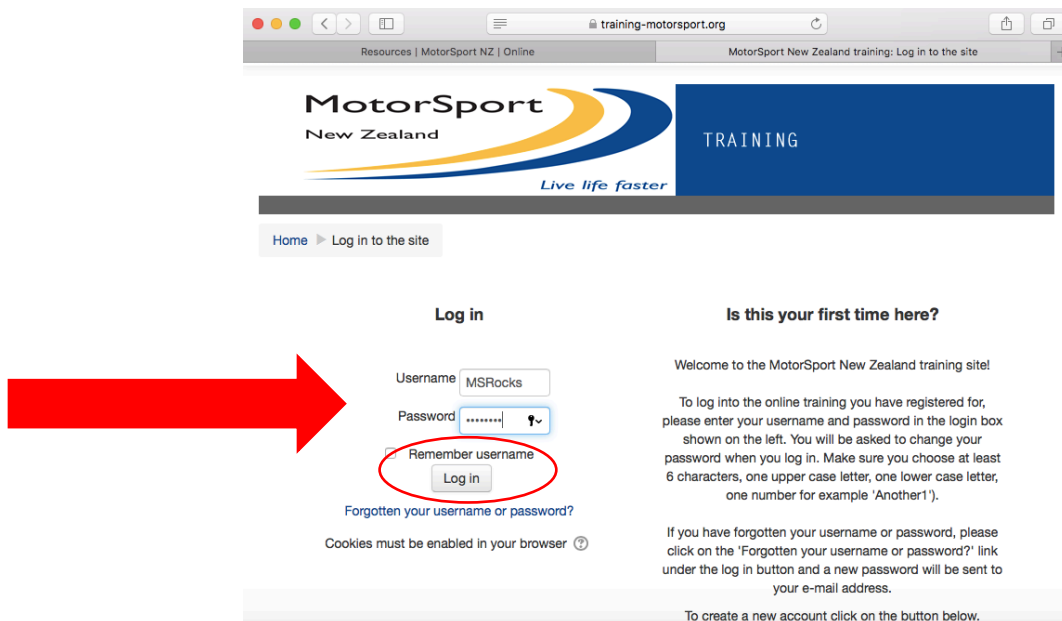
training-motorsport.org

Resources | MotorSport NZ | Online

MotorSport New Zealand training: Log in to the site

MotorSport
New Zealand
Live life faster

TRAINING

Home ▶ Log in to the site

Log in

Username MSRocks

Password ••••••••

Remember username

Log in

Forgotten your username or password?

Cookies must be enabled in your browser

Is this your first time here?

Welcome to the MotorSport New Zealand training site!

To log into the online training you have registered for, please enter your username and password in the login box shown on the left. You will be asked to change your password when you log in. Make sure you choose at least 6 characters, one upper case letter, one lower case letter, one number for example 'Another1').

If you have forgotten your username or password, please click on the 'Forgotten your username or password?' link under the log in button and a new password will be sent to your e-mail address.

To create a new account click on the button below.